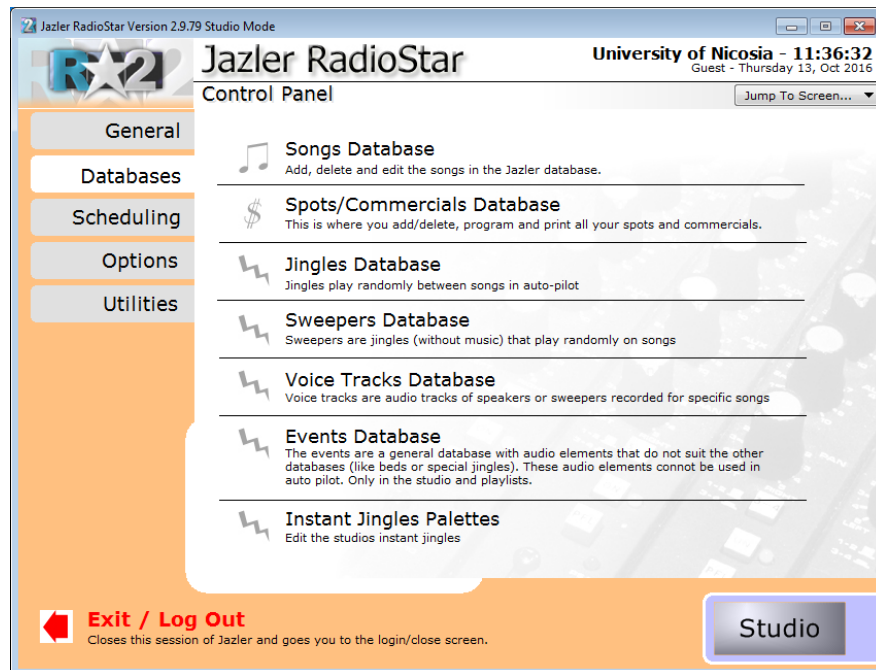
Jazler RadioStar Version 2.9.79 Studio Mode

RS2

Jazler RadioStar
Control Panel

University of Nicosia - 11:36:32
Guest - Thursday 13, Oct 2016

Jump To Screen...

General

Databases

Scheduling

Options

Utilities

Songs Database
Add, delete and edit the songs in the Jazler database.

Spots/Commercials Database
This is where you add/delete, program and print all your spots and commercials.

Jingles Database
Jingles play randomly between songs in auto-pilot

Sweepers Database
Sweepers are jingles (without music) that play randomly on songs

Voice Tracks Database
Voice tracks are audio tracks of speakers or sweepers recorded for specific songs

Events Database
The events are a general database with audio elements that do not suit the other databases (like beds or special jingles). These audio elements connot be used in auto pilot. Only in the studio and playlists.

Instant Jingles Palettes
Edit the studios instant jingles

Exit / Log Out
Closes this session of Jazler and goes you to the login/close screen.

Studio